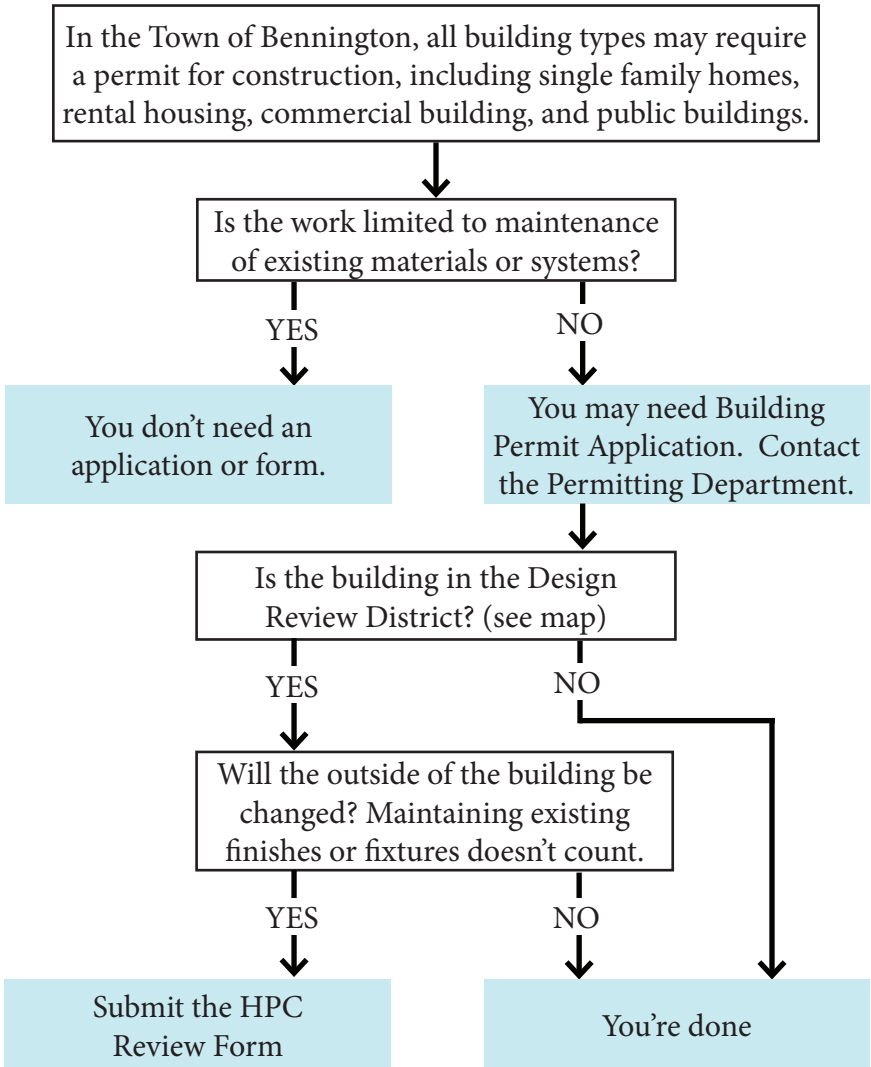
In the Town of Bennington, all building types may require a permit for construction, including single family homes, rental housing, commercial building, and public buildings.

Is the work limited to maintenance of existing materials or systems?

YES

NO

You don't need an application or form.

You may need Building Permit Application. Contact the Permitting Department.

Is the building in the Design Review District? (see map)

YES

NO

Will the outside of the building be changed? Maintaining existing finishes or fixtures doesn't count.

YES

NO

Submit the HPC Review Form

You're done